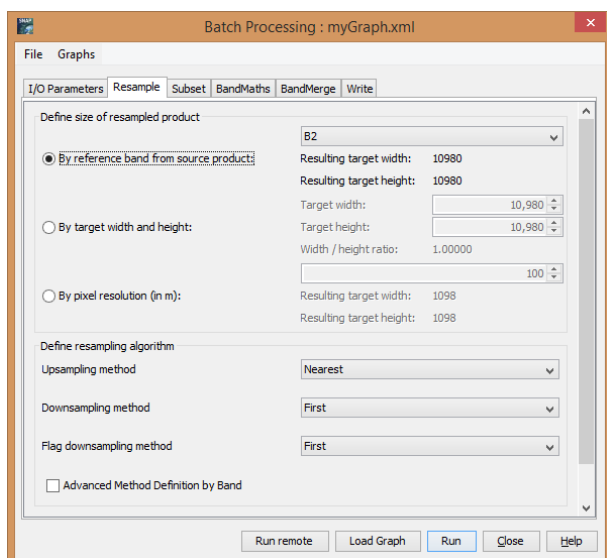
SNAP

Batch Processing : myGraph.xml

File Graphs

I/O Parameters | Resample | Subset | BandMaths | BandMerge | Write

Define size of resampled product

B2

By reference band from source product:

Resulting target width: 10980

Resulting target height: 10980

By target width and height:

Target width: 10,980

Target height: 10,980

Width / height ratio: 1.00000

100

By pixel resolution (in m):

Resulting target width: 1098

Resulting target height: 1098

Define resampling algorithm

Upsampling method

Nearest

Downsampling method

First

Flag downsampling method

First

Advanced Method Definition by Band

Run remote | Load Graph | Run | Close | Help